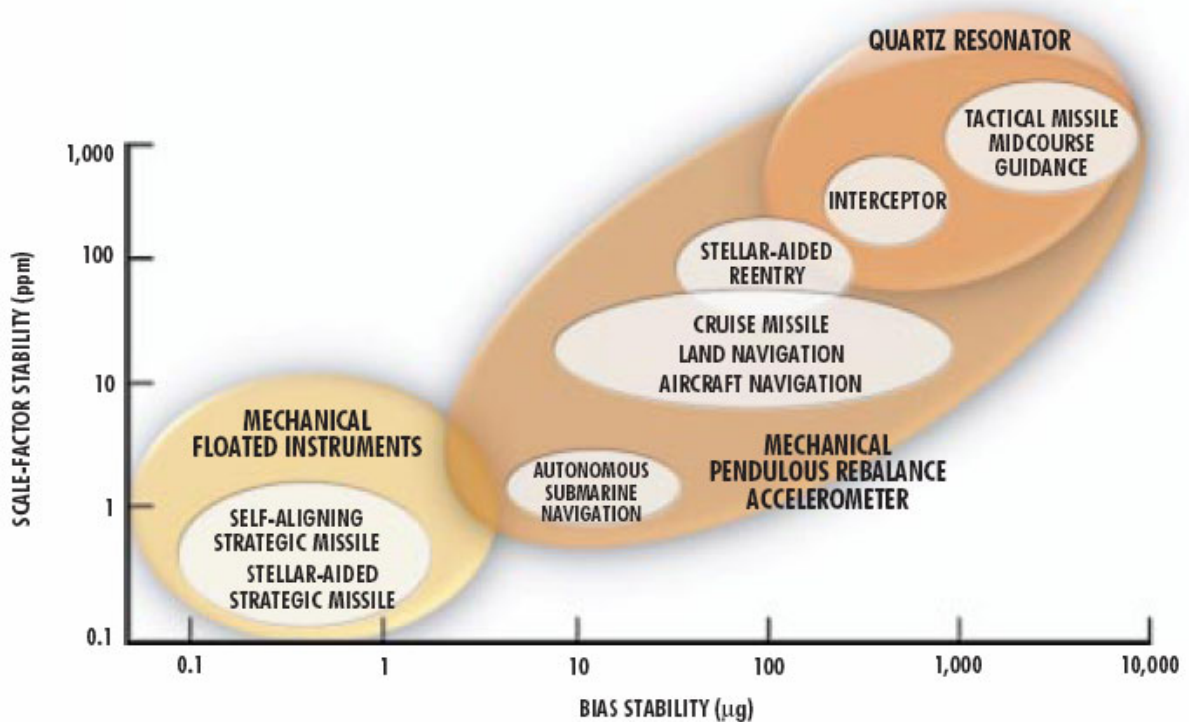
QUARTZ RESONATOR

TACTICAL MISSILE MIDCOURSE GUIDANCE

INTERCEPTOR

STELLAR-AIDED REENTRY

CRUISE MISSILE
LAND NAVIGATION
AIRCRAFT NAVIGATION

MECHANICAL FLOATED INSTRUMENTS

MECHANICAL PENDULOUS REBALANCE ACCELEROMETER

AUTONOMOUS SUBMARINE NAVIGATION

SELF-ALIGNING STRATEGIC MISSILE

STELLAR-AIDED STRATEGIC MISSILE

SCALE-FACTOR STABILITY (ppm)

1,000
100
10
1
0.1

0.1
1
10
100
1,000
10,000

BIAS STABILITY ($\mu$g)